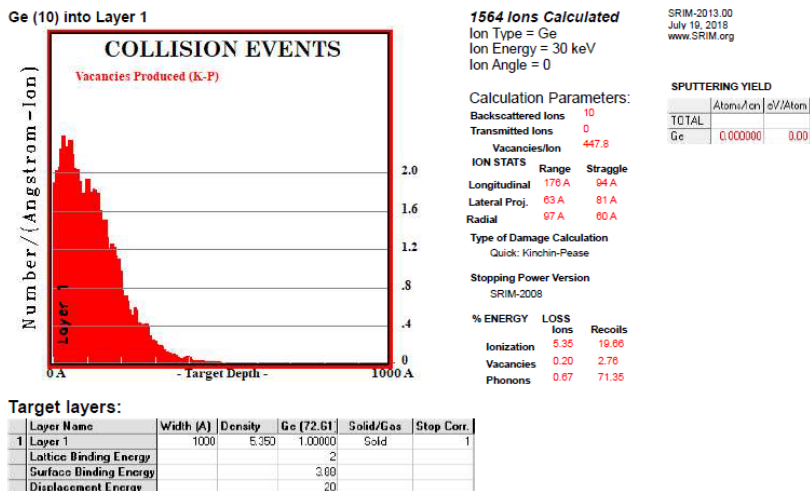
Ge (10) into Layer 1

COLLISION EVENTS

Vacancies Produced (K-P)

Number/(Angstrom-Ion)

Layer 1

2.0
1.6
1.2
.8
.4
0

0 A - Target Depth - 1000 A

1564 Ions Calculated
Ion Type = Ge
Ion Energy = 30 keV
Ion Angle = 0

SRIM-2013.00
July 19, 2018
www.SRIM.org

SPUTTERING YIELD

| | Atoms/Ion | eV/Atom |
|---|---|---|
| TOTAL | | |
| Ge | 0.000000 | 0.00 |

Calculation Parameters:
Backscattered Ions 10
Transmitted Ions 0
Vacancies/Ion 447.8

| ION STATS | Range | Straggle |
|---|---|---|
| Longitudinal | 176 A | 94 A |
| Lateral Proj. | 63 A | 81 A |
| Radial | 97 A | 60 A |

Type of Damage Calculation
Quick: Kinchin-Pease

Stopping Power Version
SRIM-2008

| % ENERGY | LOSS Ions | Recoils |
|---|---|---|
| Ionization | 5.35 | 19.66 |
| Vacancies | 0.20 | 2.76 |
| Phonons | 0.67 | 71.35 |

Target layers:

| | Layer Name | Width (A) | Density | Ge (72.61) | Solid/Gas | Stop Corr. |
|---|---|---|---|---|---|---|
| 1 | Layer 1 | 1000 | 5.350 | 1.00000 | Solid | 1 |
| | Lattice Binding Energy | | | 2 | | |
| | Surface Binding Energy | | | 3.88 | | |
| | Displacement Energy | | | 20 | | |